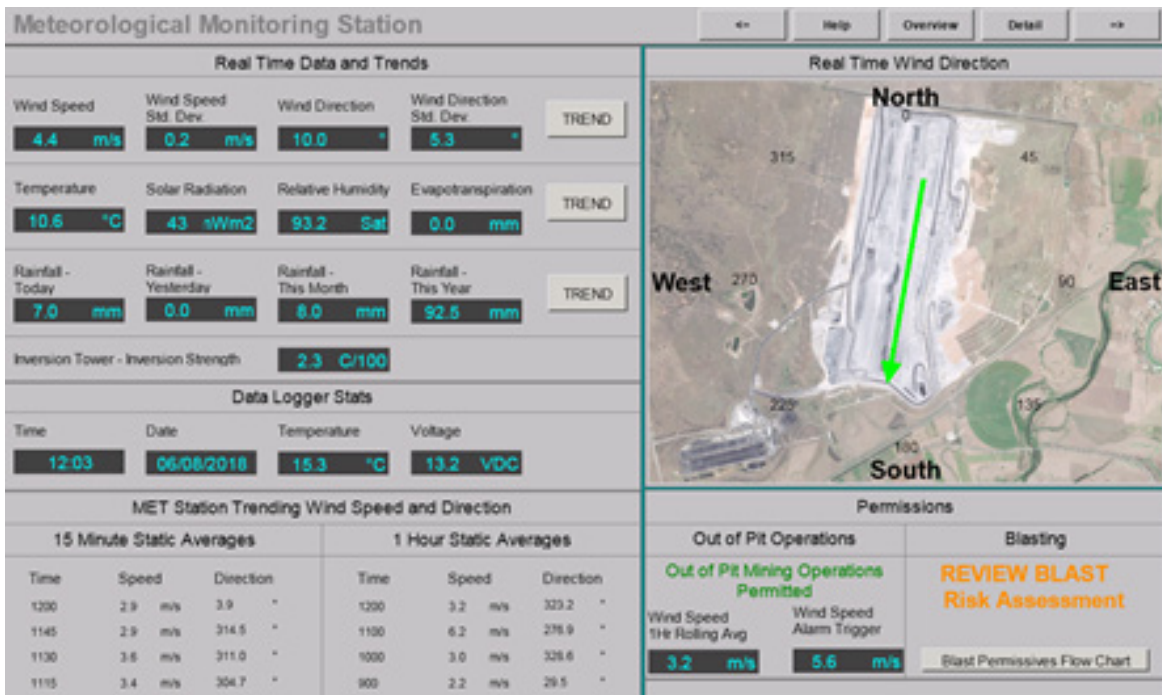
Meteorological Monitoring Station

<- Help Overview Detail ->

Real Time Data and Trends

Wind Speed 4.4 m/s
Wind Speed Std. Dev. 0.2 m/s
Wind Direction 10.0 °
Wind Direction Std. Dev. 5.3 °
TREND

Temperature 10.6 °C
Solar Radiation 43 W/m2
Relative Humidity 93.2 Sat
Evapotranspiration 0.0 mm
TREND

Rainfall - Today 7.0 mm
Rainfall - Yesterday 0.0 mm
Rainfall - This Month 8.0 mm
Rainfall - This Year 92.5 mm
TREND

Inversion Tower - Inversion Strength 2.3 C/100

Data Logger Stats

Time 12:03
Date 06/08/2018
Temperature 15.3 °C
Voltage 13.2 VDC

Real Time Wind Direction

North
0
315
45
West
270
90
East
225
135
180
South

MET Station Trending Wind Speed and Direction

15 Minute Static Averages

| Time | Speed | | Direction | |
|---|---|---|---|---|
| 1200 | 2.9 | m/s | 3.9 | ° |
| 1145 | 2.9 | m/s | 314.5 | ° |
| 1130 | 3.6 | m/s | 311.0 | ° |
| 1115 | 3.4 | m/s | 304.7 | ° |

1 Hour Static Averages

| Time | Speed | | Direction | |
|---|---|---|---|---|
| 1200 | 3.2 | m/s | 323.2 | ° |
| 1100 | 6.2 | m/s | 276.9 | ° |
| 1000 | 3.0 | m/s | 326.6 | ° |
| 900 | 2.2 | m/s | 29.5 | ° |

Permissions

Out of Pit Operations

Out of Pit Mining Operations Permitted

Wind Speed 1Hr Rolling Avg 3.2 m/s
Wind Speed Alarm Trigger 5.6 m/s

Blasting

REVIEW BLAST Risk Assessment

Blast Permissives Flow Chart